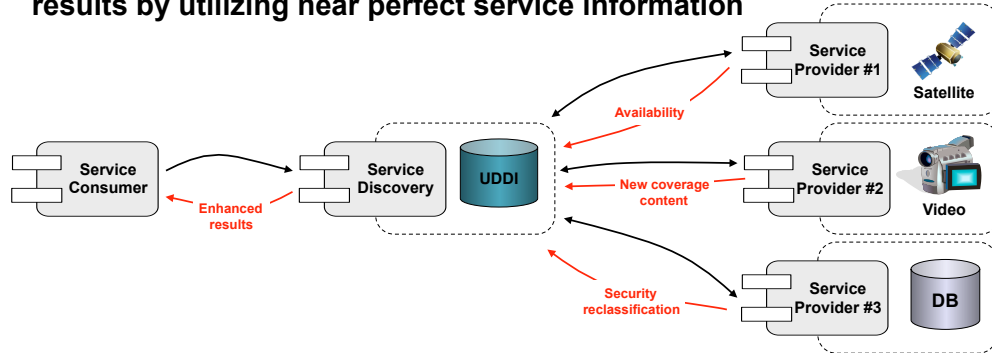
results by utilizing near perfect service information

Service Provider #1

Satellite

Availability

Service Consumer

Service Discovery

UDDI

Service Provider #2

Video

New coverage content

Enhanced results

Security reclassification

Service Provider #3

DB